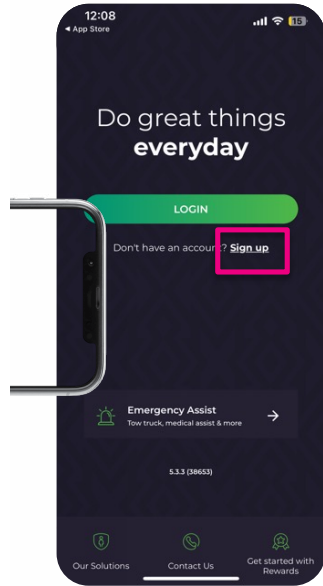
12:08
◂ App Store
15

Do great things
everyday

LOGIN

Don't have an accou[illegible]? Sign up

Emergency Assist
Tow truck, medical assist & more

5.3.3 (38653)

Our Solutions
Contact Us
Get started with Rewards